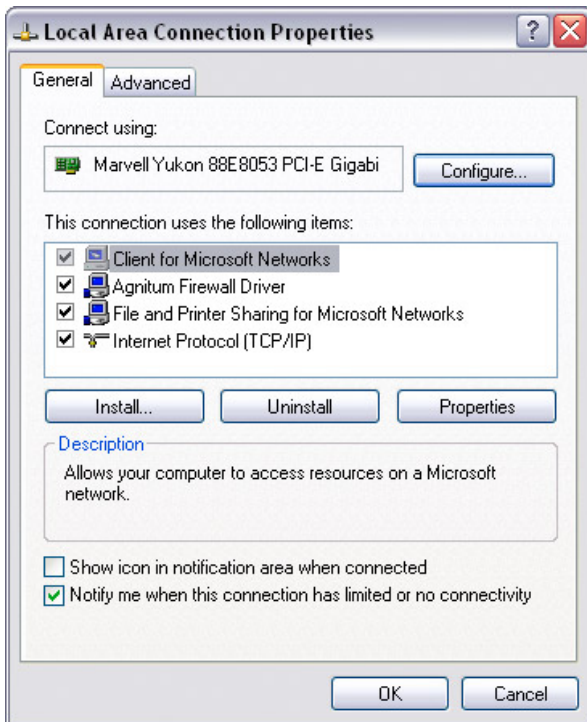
Local Area Connection Properties

General | Advanced

Connect using:

Marvell Yukon 88E8053 PCI-E Gigabi

Configure...

This connection uses the following items:

Client for Microsoft Networks
Agnitum Firewall Driver
File and Printer Sharing for Microsoft Networks
Internet Protocol (TCP/IP)

Install... | Uninstall | Properties

Description

Allows your computer to access resources on a Microsoft network.

Show icon in notification area when connected
Notify me when this connection has limited or no connectivity

OK | Cancel